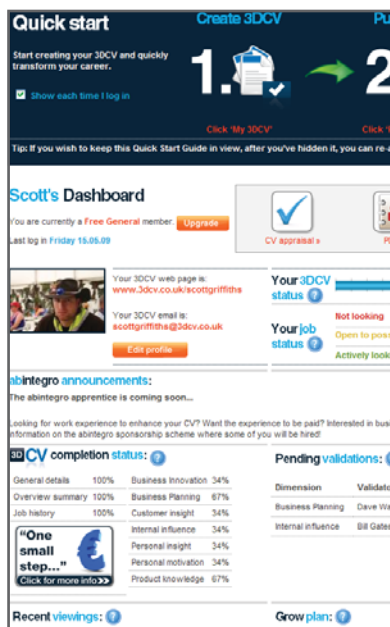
Quick start

Start creating your 3DCV and quickly transform your career.

Show each time I log in

Create 3DCV

1.

Click 'My 3DCV'

Pu

2

Click '

Tip: If you wish to keep this Quick Start Guide in view, after you've hidden it, you can re-a

Scott's Dashboard

You are currently a Free General member. Upgrade

Last log in Friday 15.05.09

CV appraisals

Pl

Your 3DCV web page is:
www.3dcv.co.uk/scottgriffiths

Your 3DCV email is:
scottgriffiths@3dcv.co.uk

Edit profile

Your 3DCV status

Your job status

Not looking

Open to poss

Actively look

abintegro announcements:

The abintegro apprentice is coming soon...

Looking for work experience to enhance your CV? Want the experience to be paid? Interested in bus information on the abintegro sponsorship scheme where some of you will be hired!

3D CV completion status:

| General details | 100% | Business Innovation | 34% |
|---|---|---|---|
| Overview summary | 100% | Business Planning | 67% |
| Job history | 100% | Customer insight | 34% |
| | | Internal influence | 34% |
| | | Personal insight | 34% |
| | | Personal motivation | 34% |
| | | Product knowledge | 67% |

"One small step..."

Click for more info>>

Pending validations:

| Dimension | Validat |
|---|---|
| Business Planning | Dave Wa |
| Internal influence | Bill Gate |

Recent viewings:

Grow plan: